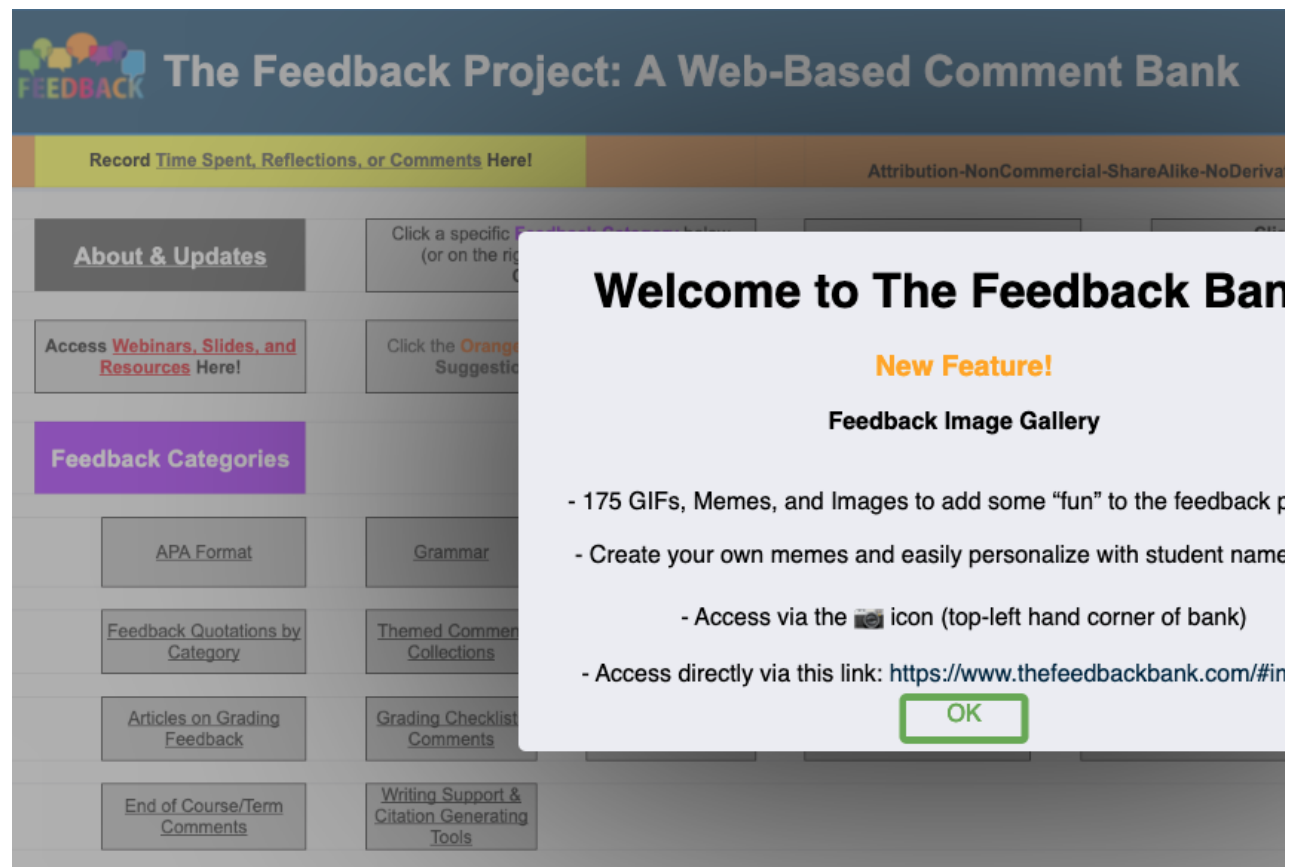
FEEDBACK The Feedback Project: A Web-Based Comment Bank

Record Time Spent, Reflections, or Comments Here!

Attribution-NonCommercial-ShareAlike-NoDerivat

About & Updates

Click a specific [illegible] below (or on the rig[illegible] C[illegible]

Access Webinars, Slides, and Resources Here!

Click the Orange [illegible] Suggestio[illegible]

Feedback Categories

APA Format

Grammar

Feedback Quotations by Category

Themed Commen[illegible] Collections

Articles on Grading Feedback

Grading Checklist Comments

End of Course/Term Comments

Writing Support & Citation Generating Tools

Welcome to The Feedback Ban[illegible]

New Feature!

Feedback Image Gallery

- 175 GIFs, Memes, and Images to add some "fun" to the feedback p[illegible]

- Create your own memes and easily personalize with student name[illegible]

- Access via the icon (top-left hand corner of bank)

- Access directly via this link: https://www.thefeedbackbank.com/#i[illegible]

OK